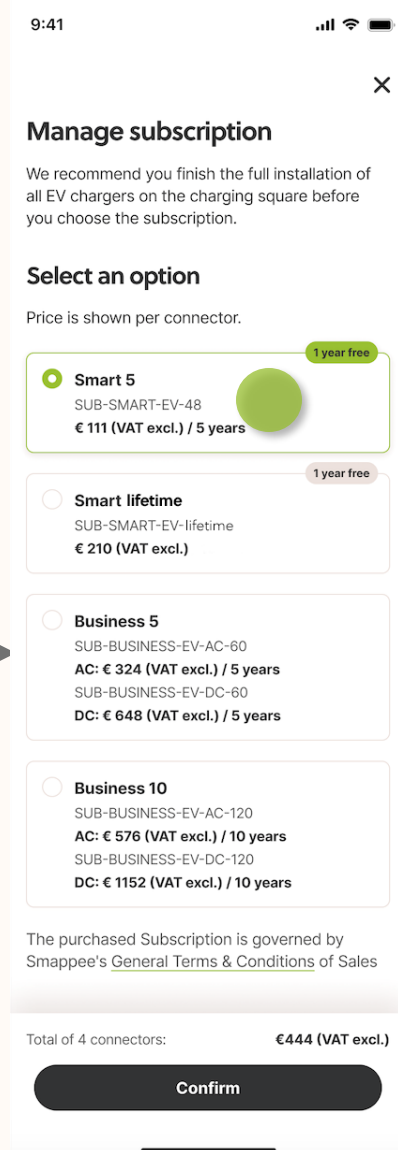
9:41

×

Manage subscription

We recommend you finish the full installation of all EV chargers on the charging square before you choose the subscription.

Select an option

Price is shown per connector.

1 year free

Smart 5
SUB-SMART-EV-48
€ 111 (VAT excl.) / 5 years

1 year free

Smart lifetime
SUB-SMART-EV-lifetime
€ 210 (VAT excl.)

Business 5
SUB-BUSINESS-EV-AC-60
AC: € 324 (VAT excl.) / 5 years
SUB-BUSINESS-EV-DC-60
DC: € 648 (VAT excl.) / 5 years

Business 10
SUB-BUSINESS-EV-AC-120
AC: € 576 (VAT excl.) / 10 years
SUB-BUSINESS-EV-DC-120
DC: € 1152 (VAT excl.) / 10 years

The purchased Subscription is governed by Smappee's General Terms & Conditions of Sales

Total of 4 connectors: €444 (VAT excl.)

Confirm